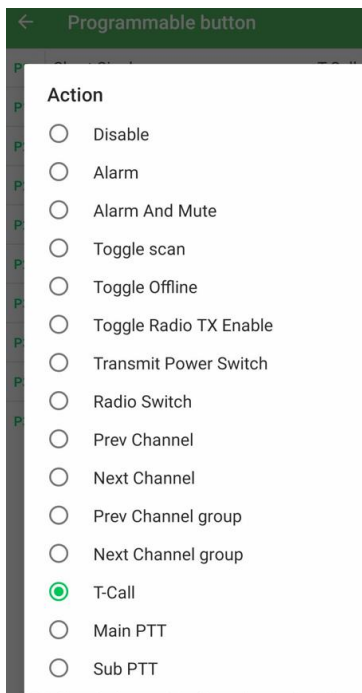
← Programmable button

Action

Disable
Alarm
Alarm And Mute
Toggle scan
Toggle Offline
Toggle Radio TX Enable
Transmit Power Switch
Radio Switch
Prev Channel
Next Channel
Prev Channel group
Next Channel group
T-Call
Main PTT
Sub PTT